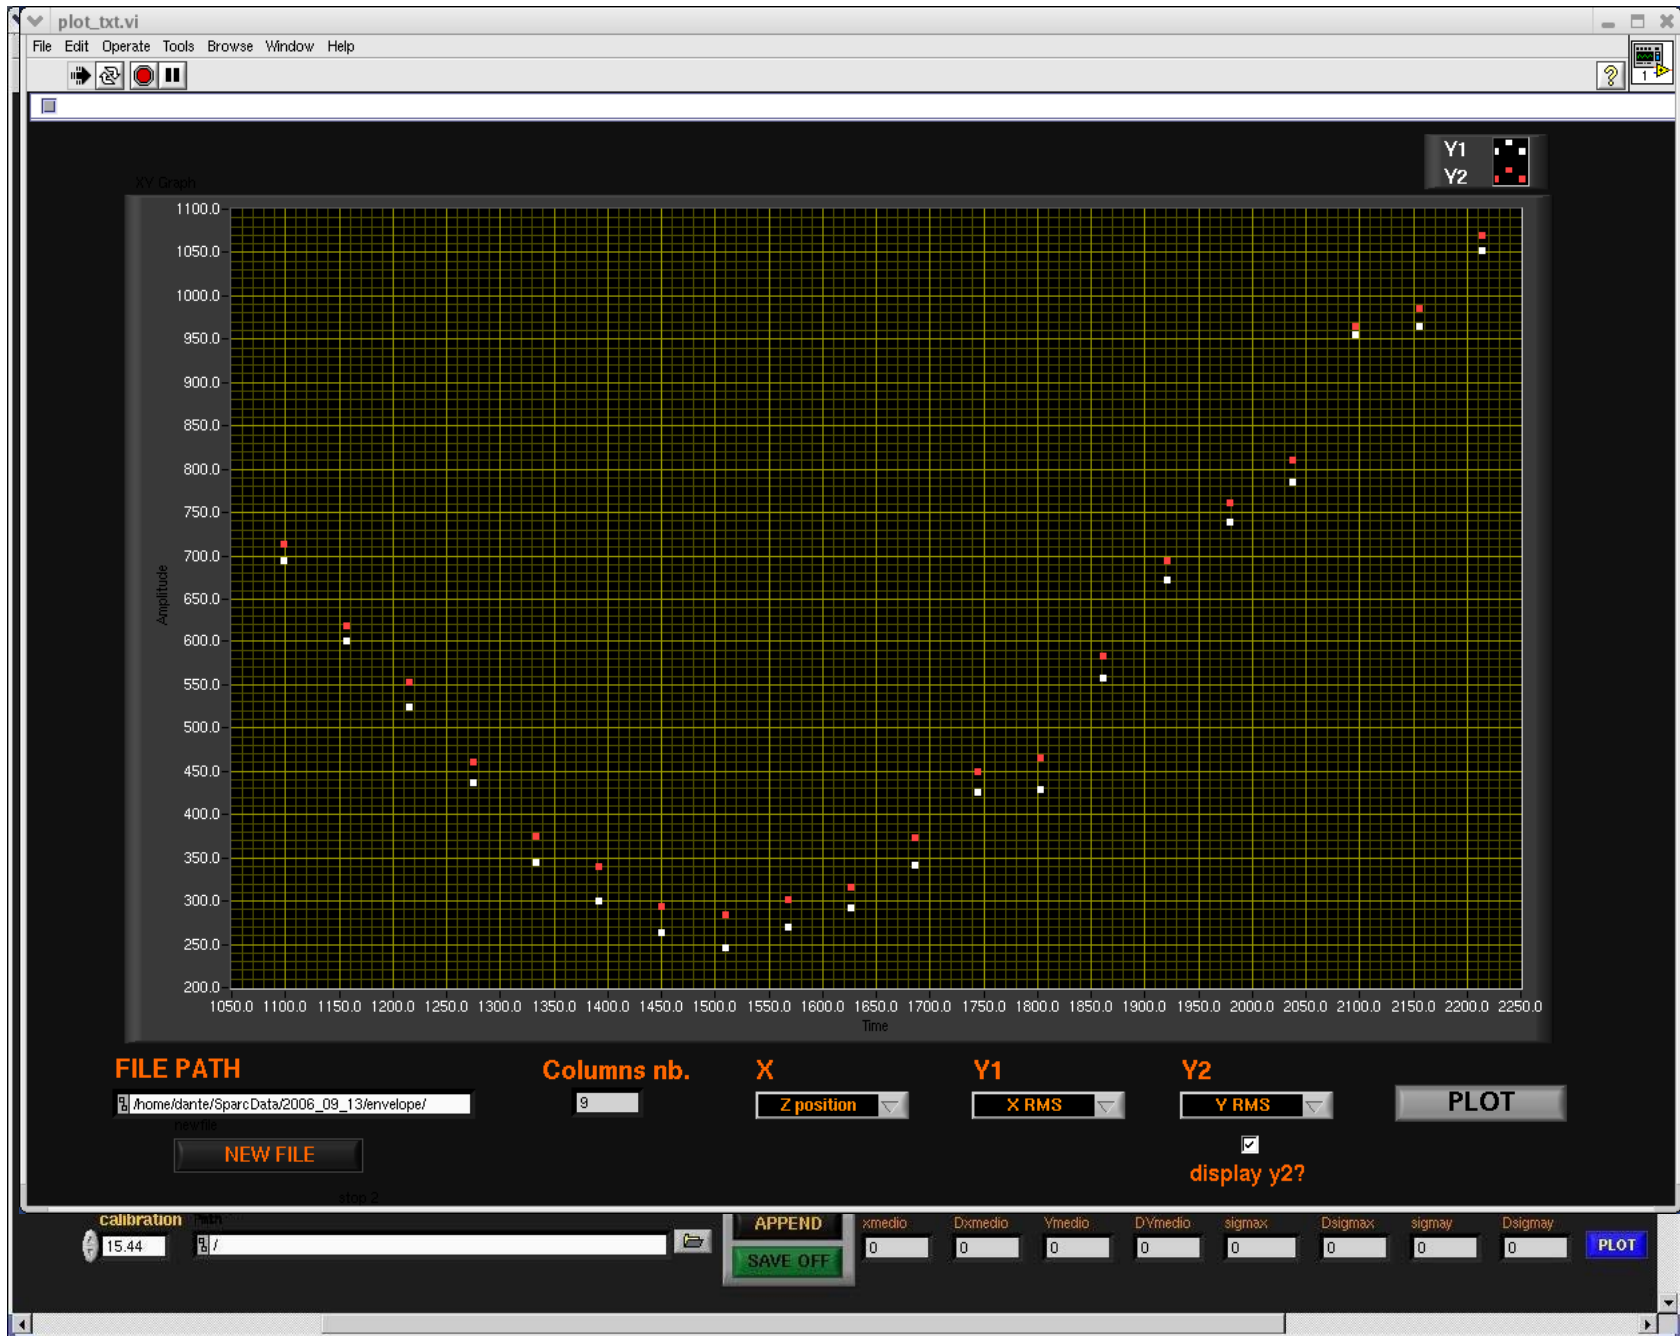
plot_txt.vi

File Edit Operate Tools Browse Window Help

Y1
Y2

XY Graph

1100.0
1050.0
1000.0
950.0
900.0
850.0
800.0
750.0
700.0
650.0
600.0
550.0
500.0
450.0
400.0
350.0
300.0
250.0
200.0

Amplitude

1050.0 1100.0 1150.0 1200.0 1250.0 1300.0 1350.0 1400.0 1450.0 1500.0 1550.0 1600.0 1650.0 1700.0 1750.0 1800.0 1850.0 1900.0 1950.0 2000.0 2050.0 2100.0 2150.0 2200.0 2250.0

Time

FILE PATH
/home/dante/SparcData/2006_09_13/envelope/
new file
NEW FILE

Columns nb.
9

X
Z position

Y1
X RMS

Y2
Y RMS

PLOT

display y2?

stop 2

calibration
15.44

Path
/

APPEND
SAVE OFF

| xmedio | Dxmedio | Ymedio | DYmedio | sigmax | Dsigmax | sigmay | Dsigmay |
|---|---|---|---|---|---|---|---|
| 0 | 0 | 0 | 0 | 0 | 0 | 0 | 0 |

PLOT